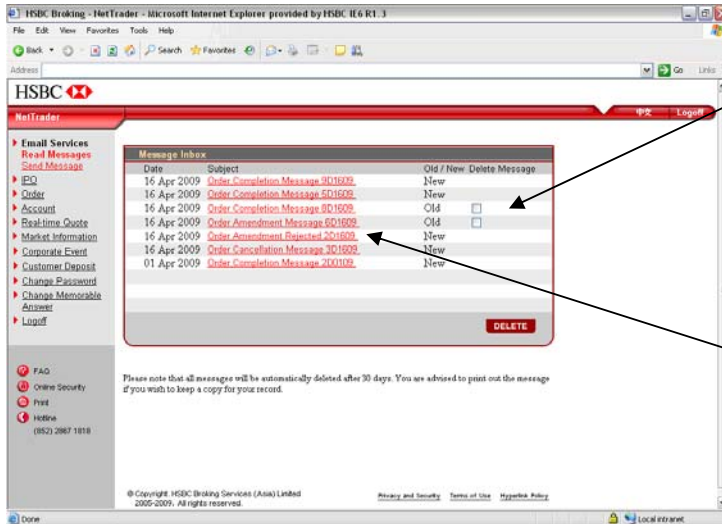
HSBC Broking - NetTrader - Microsoft Internet Explorer provided by HSBC IE6 R1.3

File Edit View Favorites Tools Help

Back Search Favorites

Address

Go Links

HSBC

NetTrader

中文 Logoff

Email Services
Read Messages
Send Message
IPO
Order
Account
Real-time Quote
Market Information
Corporate Event
Customer Deposit
Change Password
Change Memorable Answer
Logoff

Message Inbox

| Date | Subject | Old / New | Delete Message |
|---|---|---|---|
| 16 Apr 2009 | Order Completion Message 9D1609 | New | |
| 16 Apr 2009 | Order Completion Message 5D1609 | New | |
| 16 Apr 2009 | Order Completion Message 8D1609 | Old | ☐ |
| 16 Apr 2009 | Order Amendment Message 6D1609 | Old | ☐ |
| 16 Apr 2009 | Order Amendment Rejected 2D1609 | New | |
| 16 Apr 2009 | Order Cancellation Message 3D1609 | New | |
| 01 Apr 2009 | Order Completion Message 2D0109 | New | |

DELETE

FAQ
Online Security
Print
Hotline
(852) 2867 1818

Please note that all messages will be automatically deleted after 30 days. You are advised to print out the message if you wish to keep a copy for your record.

© Copyright HSBC Broking Services (Asia) Limited 2005-2009. All rights reserved.

Privacy and Security Terms of Use Hyperlink Policy

Done

Local intranet